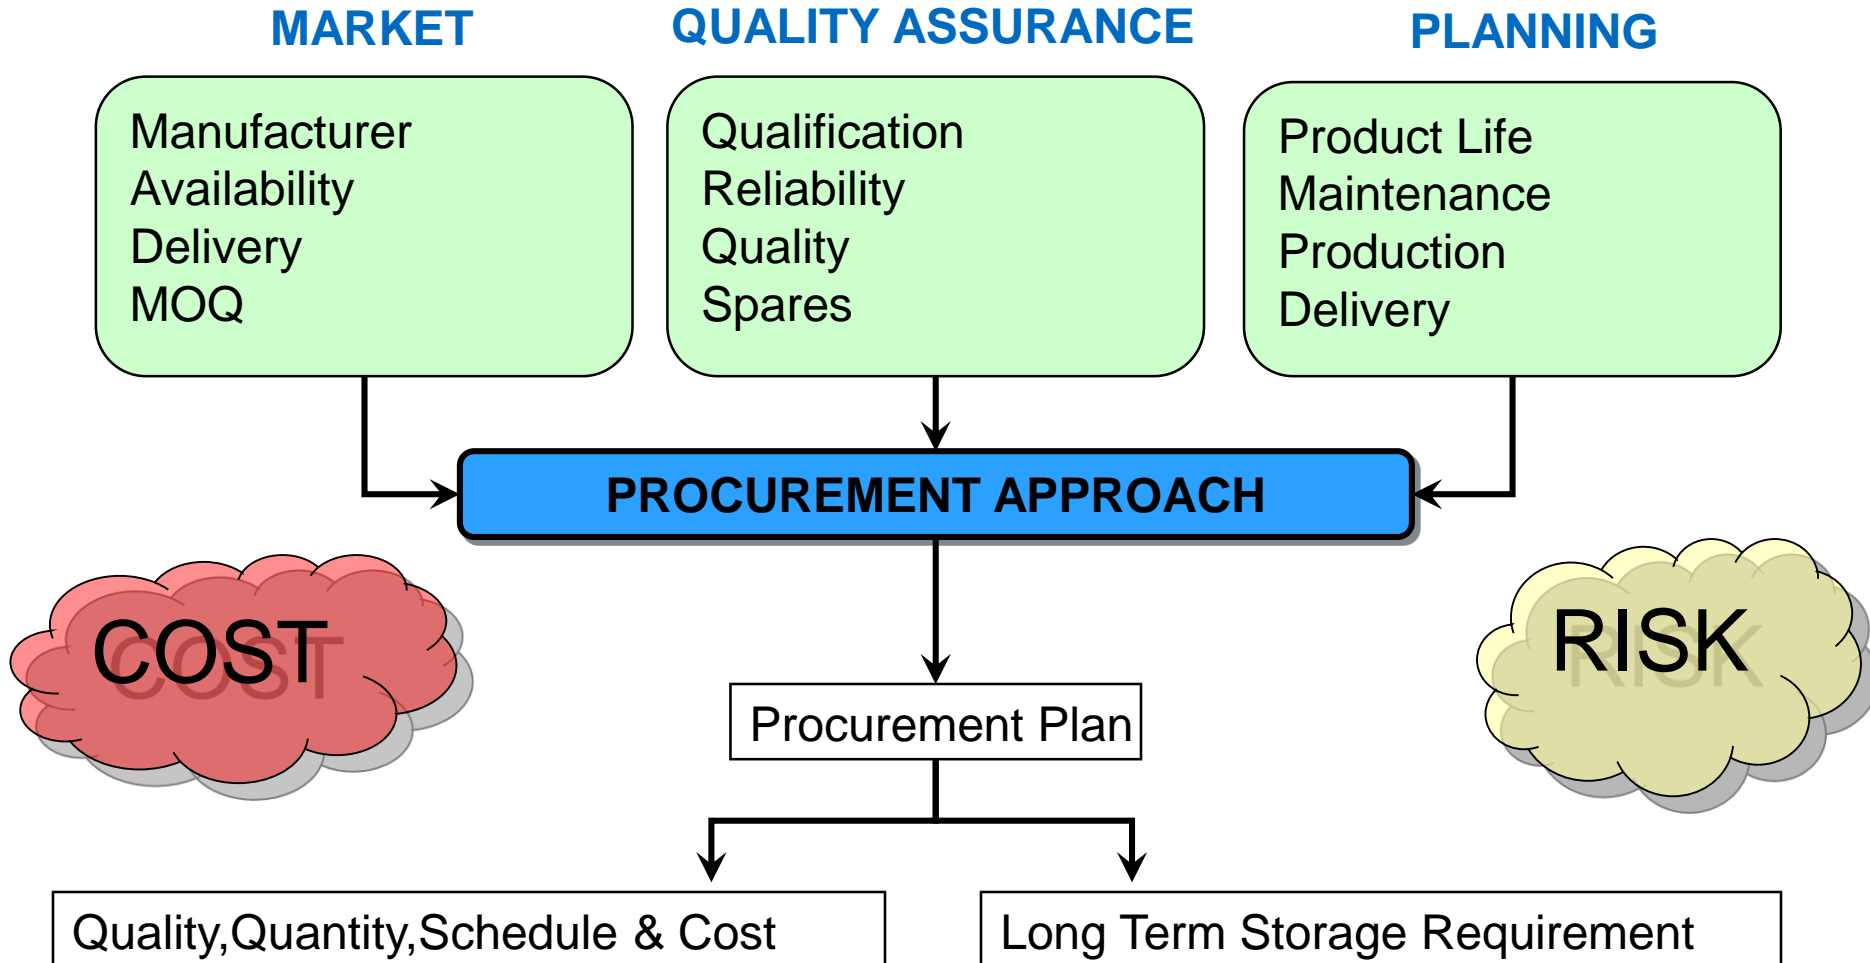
MARKET

Manufacturer
Availability
Delivery
MOQ

QUALITY ASSURANCE

Qualification
Reliability
Quality
Spares

PLANNING

Product Life
Maintenance
Production
Delivery

PROCUREMENT APPROACH

COST

RISK

Procurement Plan

Quality,Quantity,Schedule & Cost

Long Term Storage Requirement